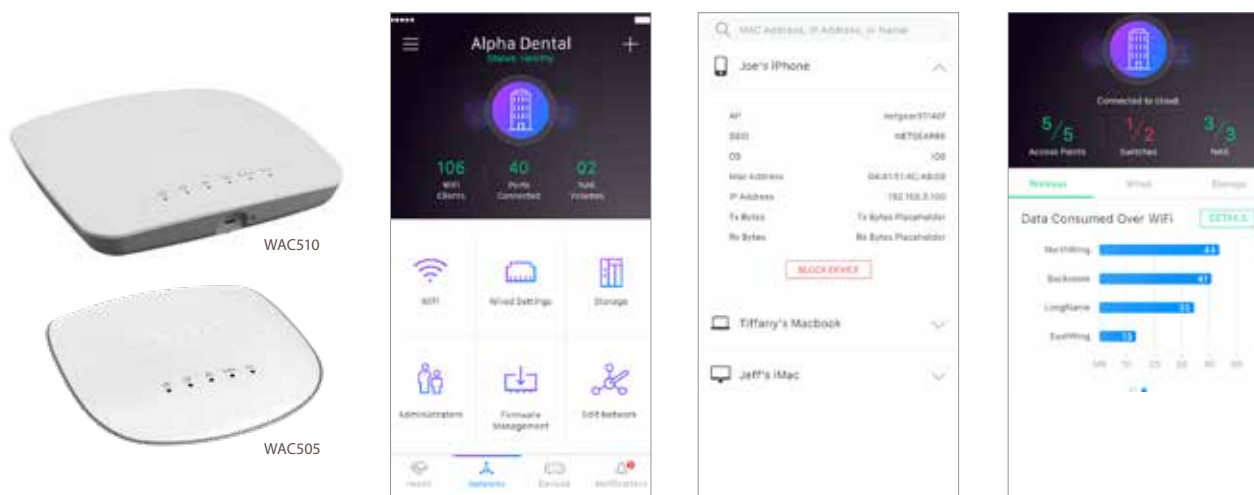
WAC510

WAC505

Alpha Dental

Status: Healthy

106
WiFi Clients

40
Ports Connected

02
NAS Volumes

WiFi

Wired Settings

Storage

Administrators

Firmware Management

Edit Network

Health

Networks

Devices

Notifications

MAC Address, IP Address, or Name

Joe's iPhone

AP
netgear371A0F

SSID
NETGEAR66

OS
iOS

Mac Address
04:A1:51:4C:AB:08

IP Address
192.168.0.100

Tx Bytes
Tx Bytes Placeholder

Rx Bytes
Rx Bytes Placeholder

BLOCK DEVICE

Tiffany's Macbook

Jeff's iMac

Connected to cloud

$^5/_5$
Access Points

$^1/_2$
Switches

$^3/_3$
NAS

Wireless

Wired

Storage

Data Consumed Over WiFi

DETAILS

NorthWing
44

Backroom
41

LongName
33

EastWing
15

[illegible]